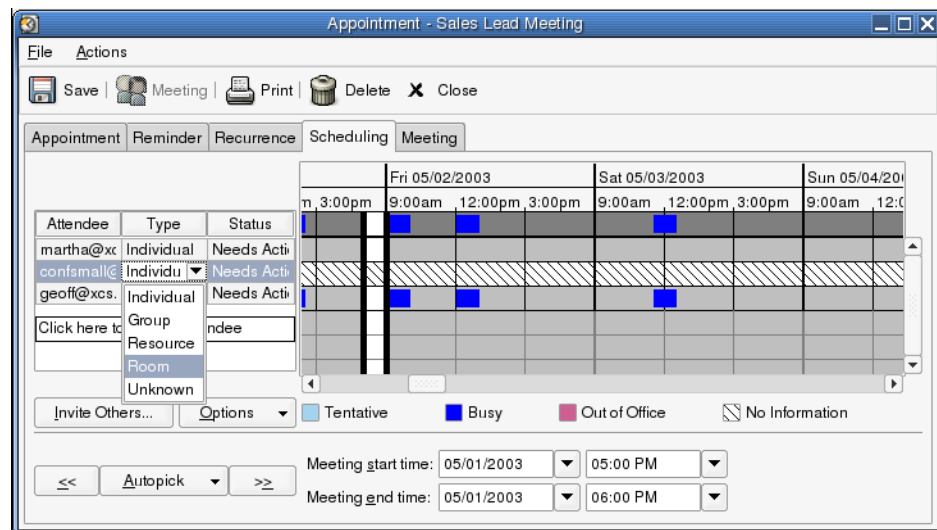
Appointment - Sales Lead Meeting

File Actions

Save | Meeting | Print | Delete X Close

Appointment | Reminder | Recurrence | Scheduling | Meeting

| Attendee | Type | Status |
|---|---|---|
| martha@xc | Individual | Needs Acti |
| confsmall@ | Individu | Needs Acti |
| geoff@xcs. | | Needs Acti |

Click here to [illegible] ndee

Individual
Group
Resource
Room
Unknown

Fri 05/02/2003 Sat 05/03/2003 Sun 05/04/20

n 3:00pm 9:00am 12:00pm 3:00pm 9:00am 12:00pm 3:00pm 9:00am 12:0

Invite Others... Options

Tentative Busy Out of Office No Information

Meeting start time: 05/01/2003 05:00 PM

<< Autopick >>

Meeting end time: 05/01/2003 06:00 PM